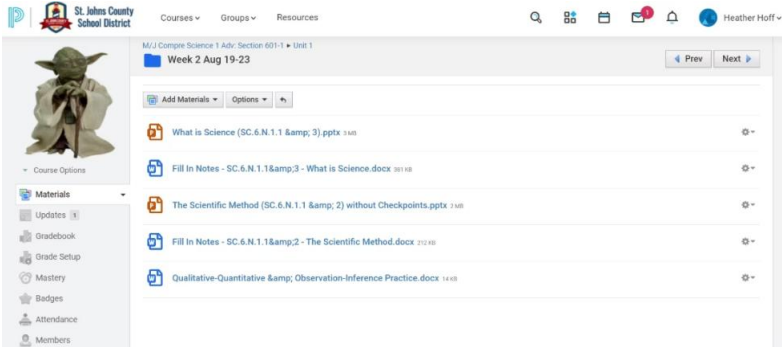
St. Johns County School District

Courses ⌄ Groups ⌄ Resources

1

Heather Hoff

M/J Compre Science 1 Adv: Section 601-1 ▸ Unit 1

Week 2 Aug 19-23

◂ Prev Next ▸

Course Options

Materials

Updates 1

Gradebook

Grade Setup

Mastery

Badges

Attendance

Members

Add Materials ▾ Options ▾

What is Science (SC.6.N.1.1 &amp; 3).pptx 3 MB

Fill In Notes - SC.6.N.1.1&amp;3 - What is Science.docx 361 KB

The Scientific Method (SC.6.N.1.1 &amp; 2) without Checkpoints.pptx 3 MB

Fill In Notes - SC.6.N.1.1&amp;2 - The Scientific Method.docx 212 KB

Qualitative-Quantitative &amp; Observation-Inference Practice.docx 14 KB